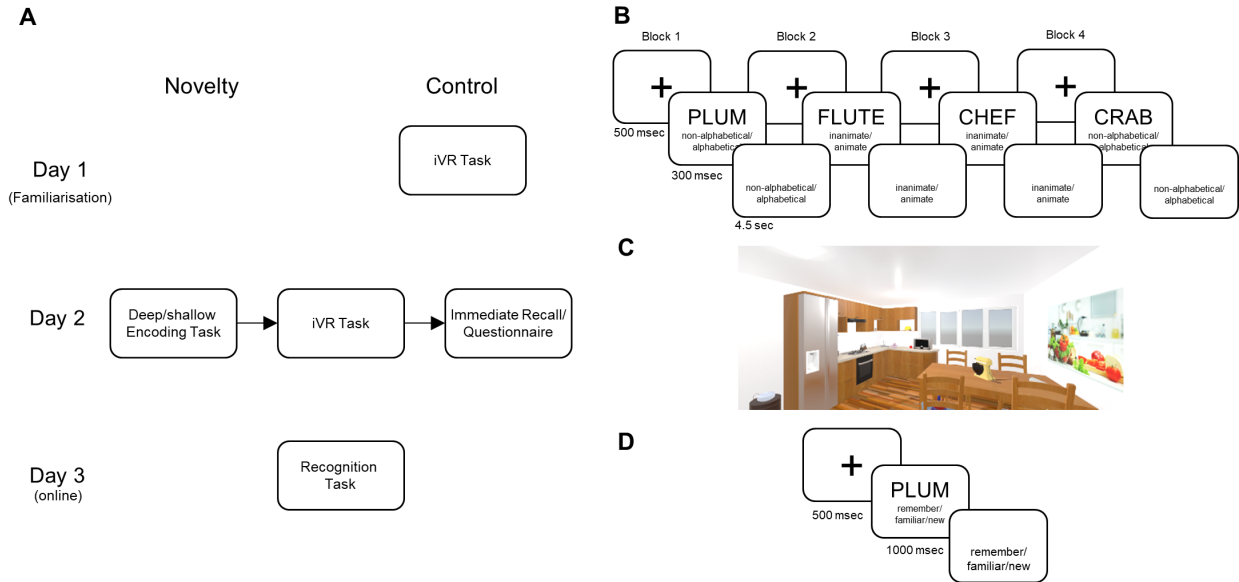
A

Novelty

Control

Day 1
(Familiarisation)

iVR Task

Day 2

Deep/shallow Encoding Task

iVR Task

Immediate Recall/ Questionnaire

Day 3
(online)

Recognition Task

B

Block 1

Block 2

Block 3

Block 4

+

500 msec

PLUM
non-alphabetical/ alphabetical

300 msec

non-alphabetical/ alphabetical

4.5 sec

+

FLUTE
inanimate/ animate

inanimate/ animate

+

CHEF
inanimate/ animate

inanimate/ animate

+

CRAB
non-alphabetical/ alphabetical

non-alphabetical/ alphabetical

C

D

+

500 msec

PLUM
remember/ familiar/new

1000 msec

remember/ familiar/new